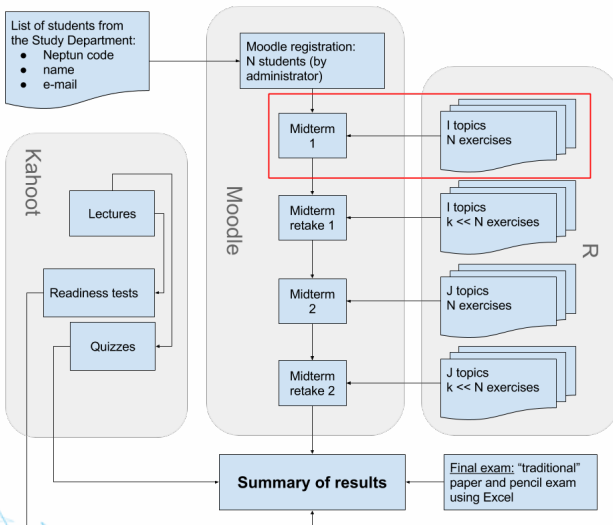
List of students from the Study Department:
- Neptun code
- name
- e-mail

Moodle

Moodle registration: N students (by administrator)

Midterm 1

I topics
N exercises

Kahoot

Lectures

Readiness tests

Quizzes

Midterm retake 1

I topics
k << N exercises

Midterm 2

J topics
N exercises

Midterm retake 2

J topics
k << N exercises

R

Summary of results

Final exam: "traditional" paper and pencil exam using Excel